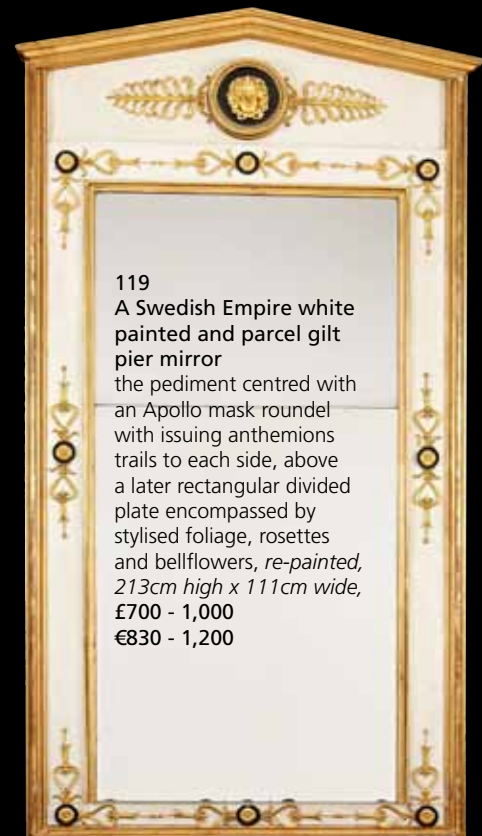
119
A Swedish Empire white painted and parcel gilt pier mirror
the pediment centred with an Apollo mask roundel with issuing anthemions trails to each side, above a later rectangular divided plate encompassed by stylised foliage, rosettes and bellflowers, *re-painted, 213cm high x 111cm wide,*
£700 - 1,000
€830 - 1,200